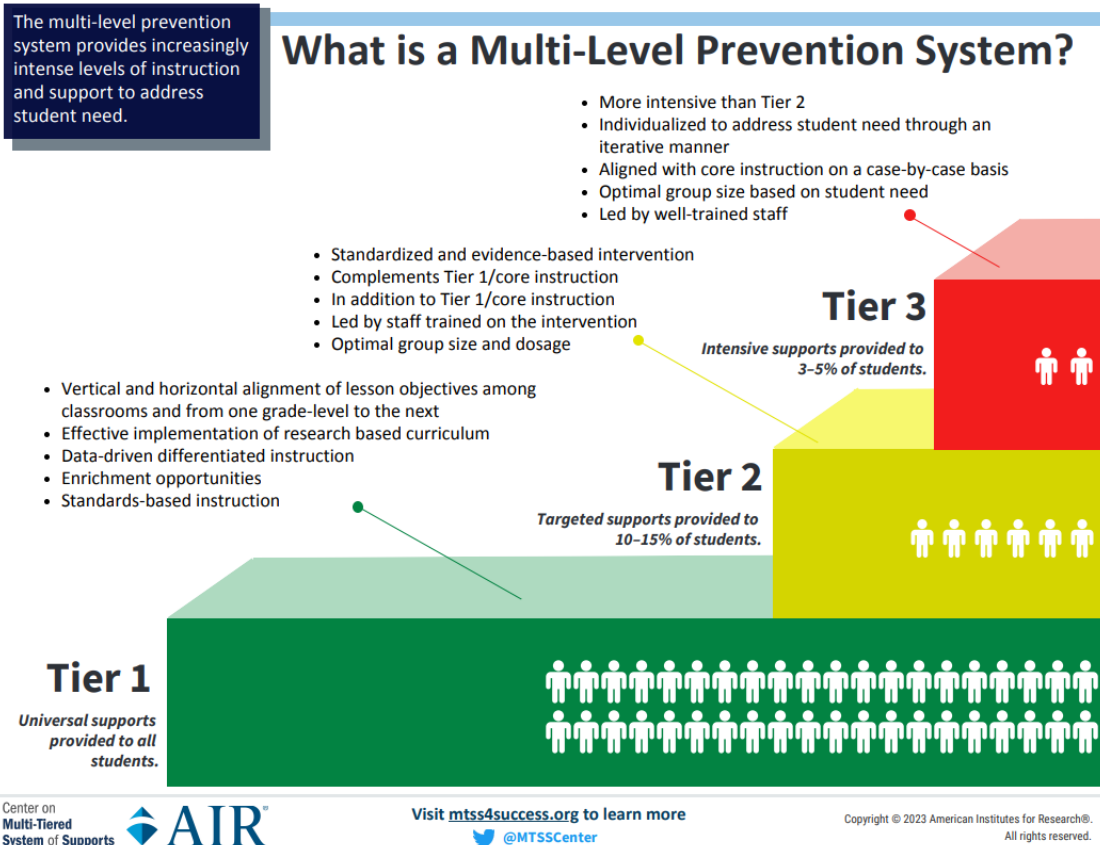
The multi-level prevention system provides increasingly intense levels of instruction and support to address student need.

What is a Multi-Level Prevention System?

- More intensive than Tier 2
- Individualized to address student need through an iterative manner
- Aligned with core instruction on a case-by-case basis
- Optimal group size based on student need
- Led by well-trained staff

- Standardized and evidence-based intervention
- Complements Tier 1/core instruction
- In addition to Tier 1/core instruction
- Led by staff trained on the intervention
- Optimal group size and dosage

Tier 3

Intensive supports provided to 3–5% of students.

- Vertical and horizontal alignment of lesson objectives among classrooms and from one grade-level to the next
- Effective implementation of research based curriculum
- Data-driven differentiated instruction
- Enrichment opportunities
- Standards-based instruction

Tier 2

Targeted supports provided to 10–15% of students.

Tier 1

Universal supports provided to all students.

Center on Multi-Tiered System of Supports

AIR®

Visit mtss4success.org to learn more

@MTSSCenter

Copyright © 2023 American Institutes for Research®. All rights reserved.